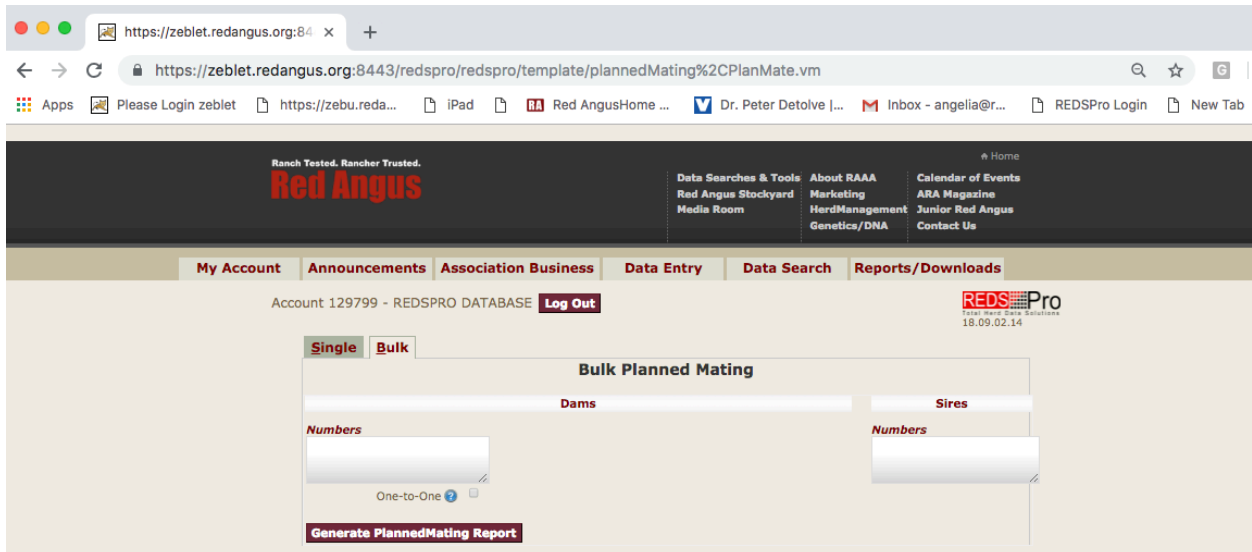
https://zeblet.redangus.org:84 ×

https://zeblet.redangus.org:8443/redspro/redspro/template/plannedMating%2CPlanMate.vm

Apps Please Login zeblet https://zebu.reda... iPad Red AngusHome ... Dr. Peter Detolve |... Inbox - angelia@r... REDSPro Login New Tab

Ranch Tested. Rancher Trusted.
Red Angus

Home

Data Searches & Tools
Red Angus Stockyard
Media Room

About RAAA
Marketing
HerdManagement
Genetics/DNA

Calendar of Events
ARA Magazine
Junior Red Angus
Contact Us

My Account | Announcements | Association Business | Data Entry | Data Search | Reports/Downloads

Account 129799 - REDSPRO DATABASE Log Out

REDSPro
Total Herd Data Solutions
18.09.02.14

Single Bulk

Bulk Planned Mating

Dams

Sires

Numbers

Numbers

One-to-One

Generate PlannedMating Report